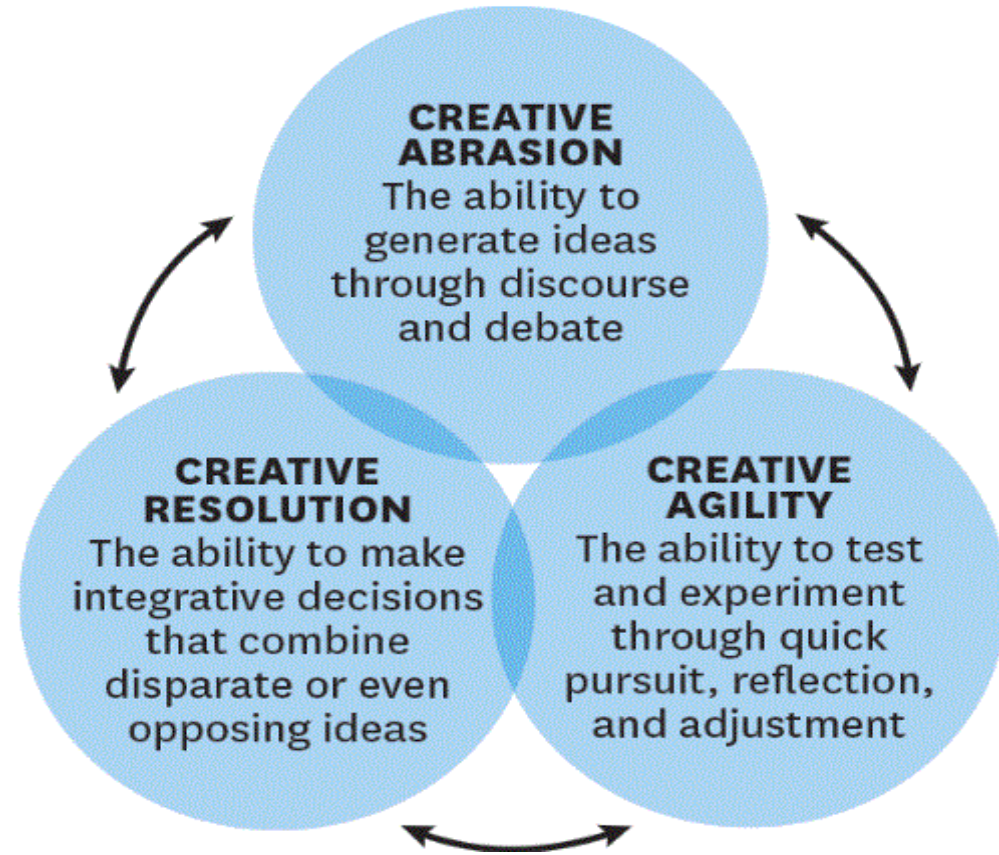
CREATIVE ABRASION
The ability to generate ideas through discourse and debate

CREATIVE RESOLUTION
The ability to make integrative decisions that combine disparate or even opposing ideas

CREATIVE AGILITY
The ability to test and experiment through quick pursuit, reflection, and adjustment